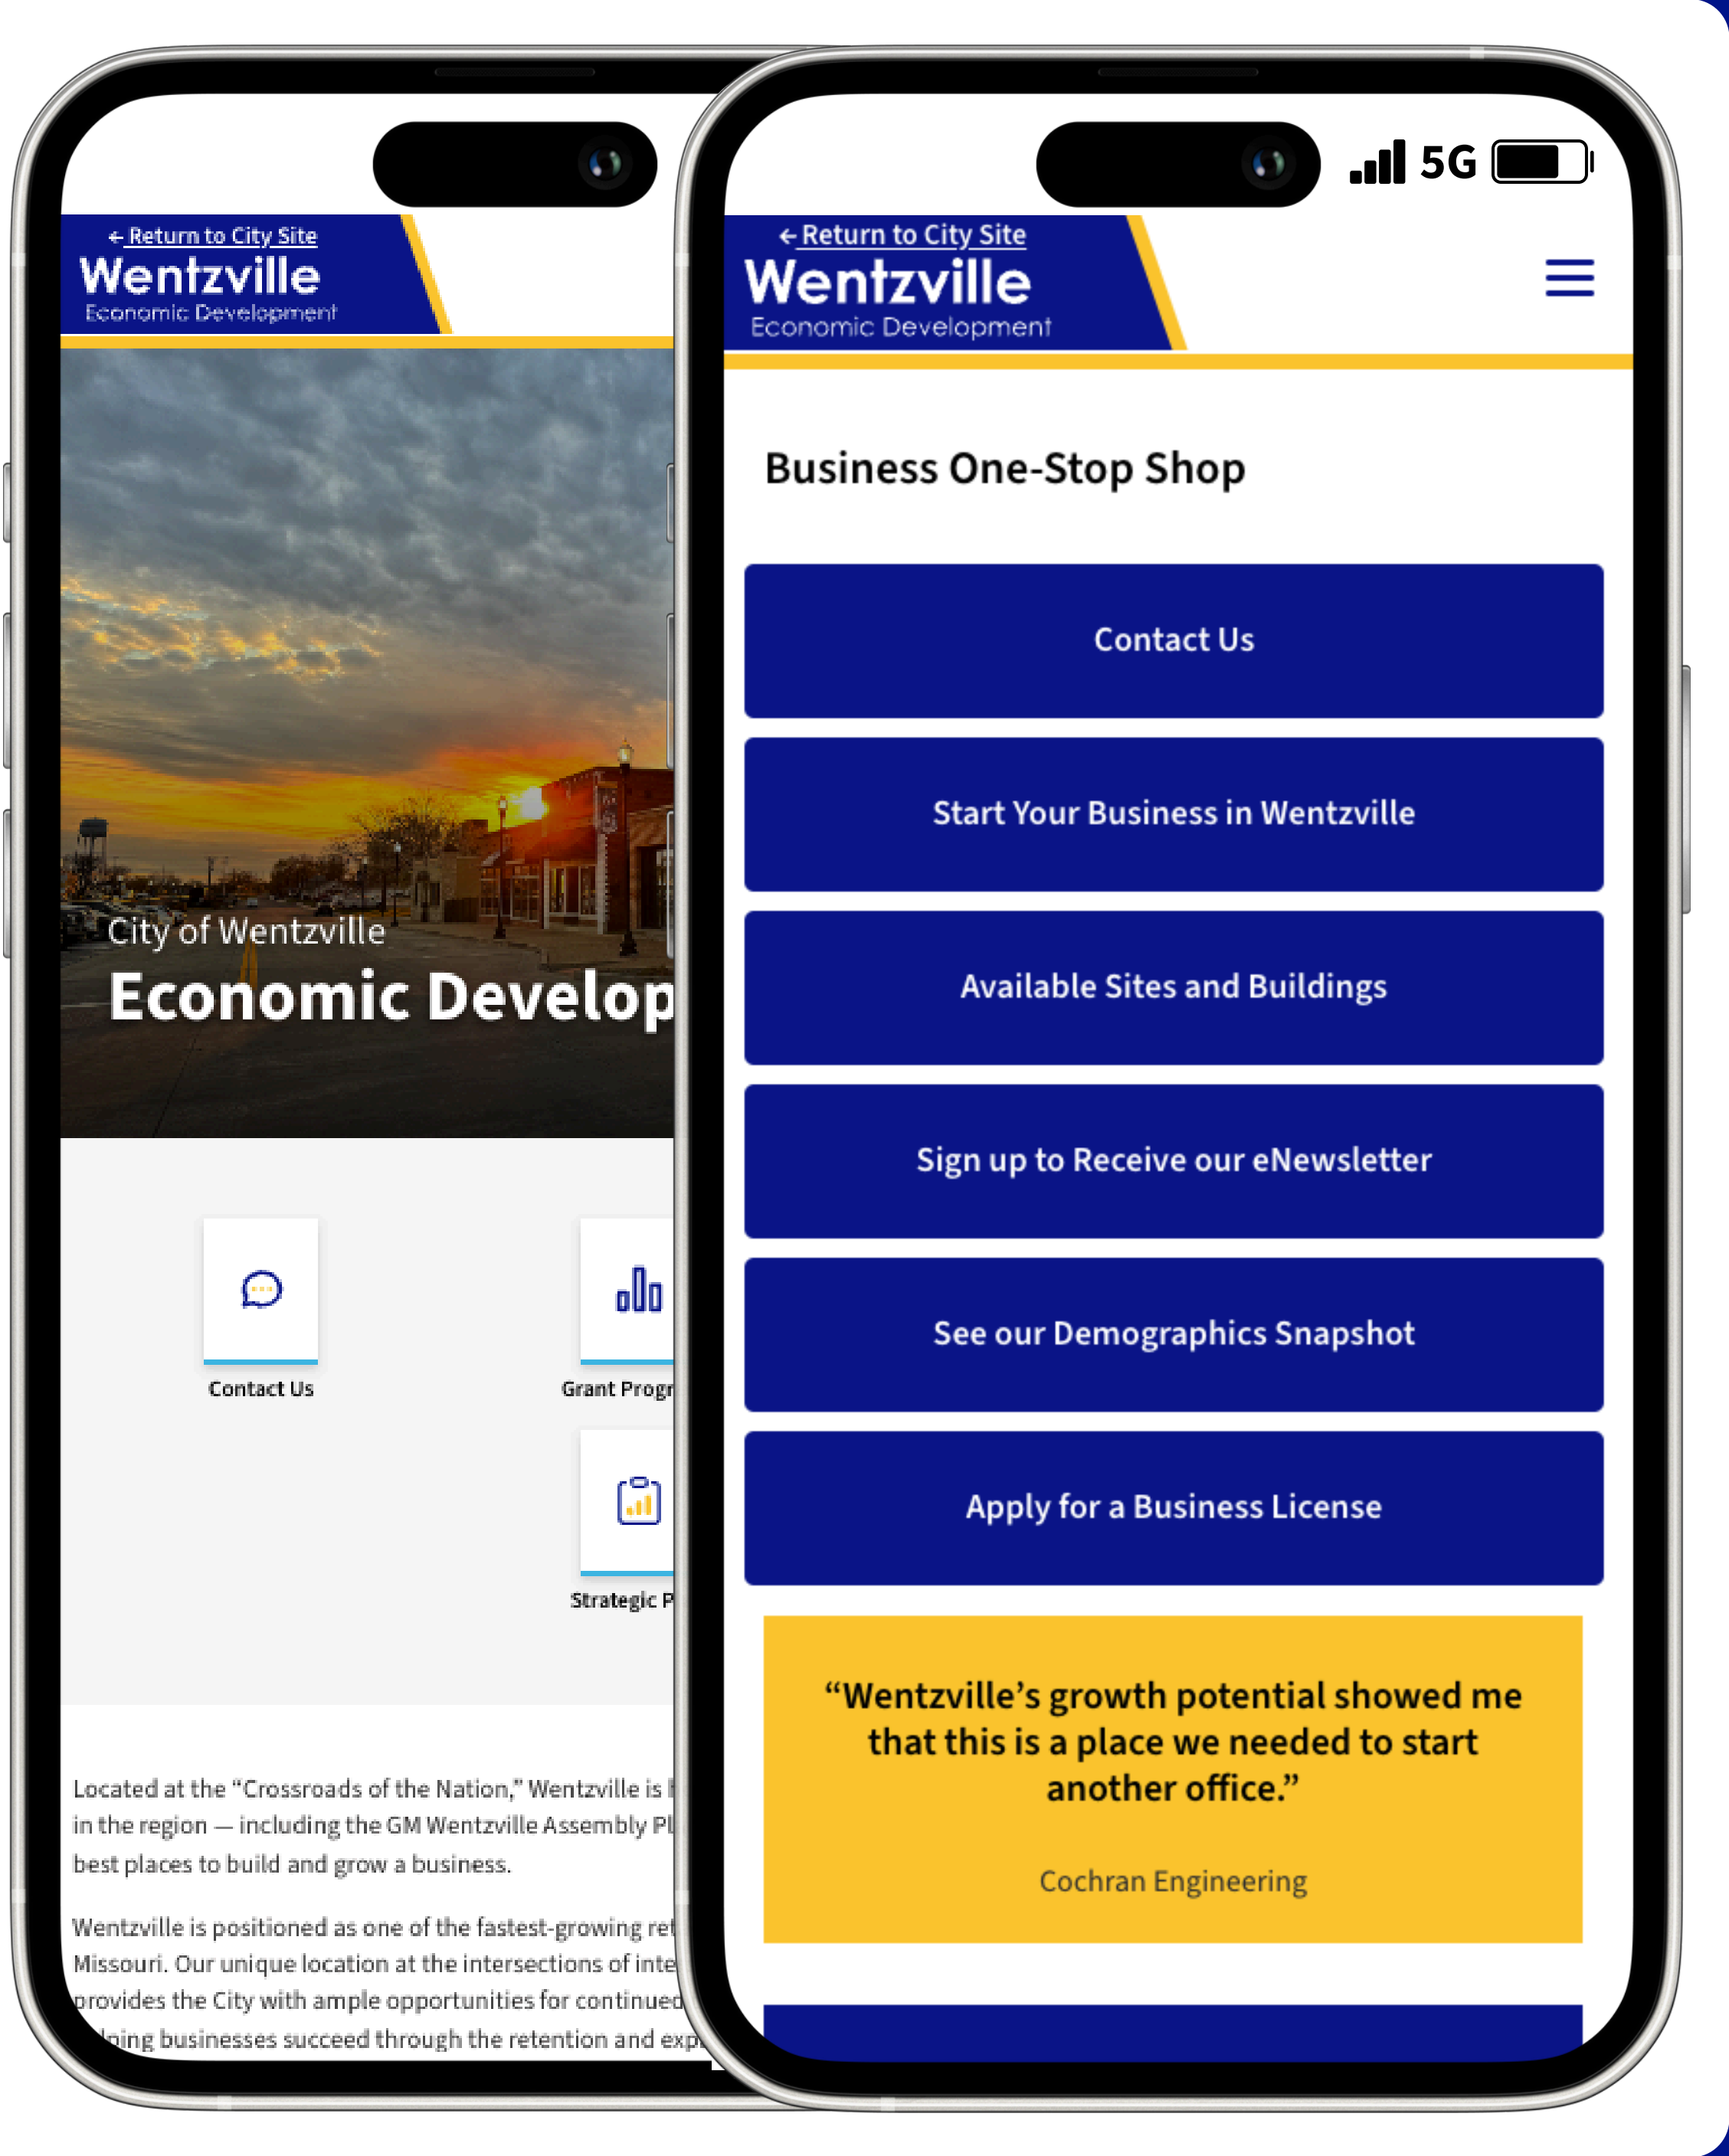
← Return to City Site
Wentzville
Economic Development

City of Wentzville
Economic Develop

Contact Us

Grant Progr

Strategic P

Located at the "Crossroads of the Nation," Wentzville is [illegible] in the region — including the GM Wentzville Assembly Pl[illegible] best places to build and grow a business.

Wentzville is positioned as one of the fastest-growing ret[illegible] Missouri. Our unique location at the intersections of inte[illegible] provides the City with ample opportunities for continued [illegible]ping businesses succeed through the retention and exp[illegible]

5G

← Return to City Site
Wentzville
Economic Development

Business One-Stop Shop

Contact Us

Start Your Business in Wentzville

Available Sites and Buildings

Sign up to Receive our eNewsletter

See our Demographics Snapshot

Apply for a Business License

"Wentzville's growth potential showed me that this is a place we needed to start another office."

Cochran Engineering